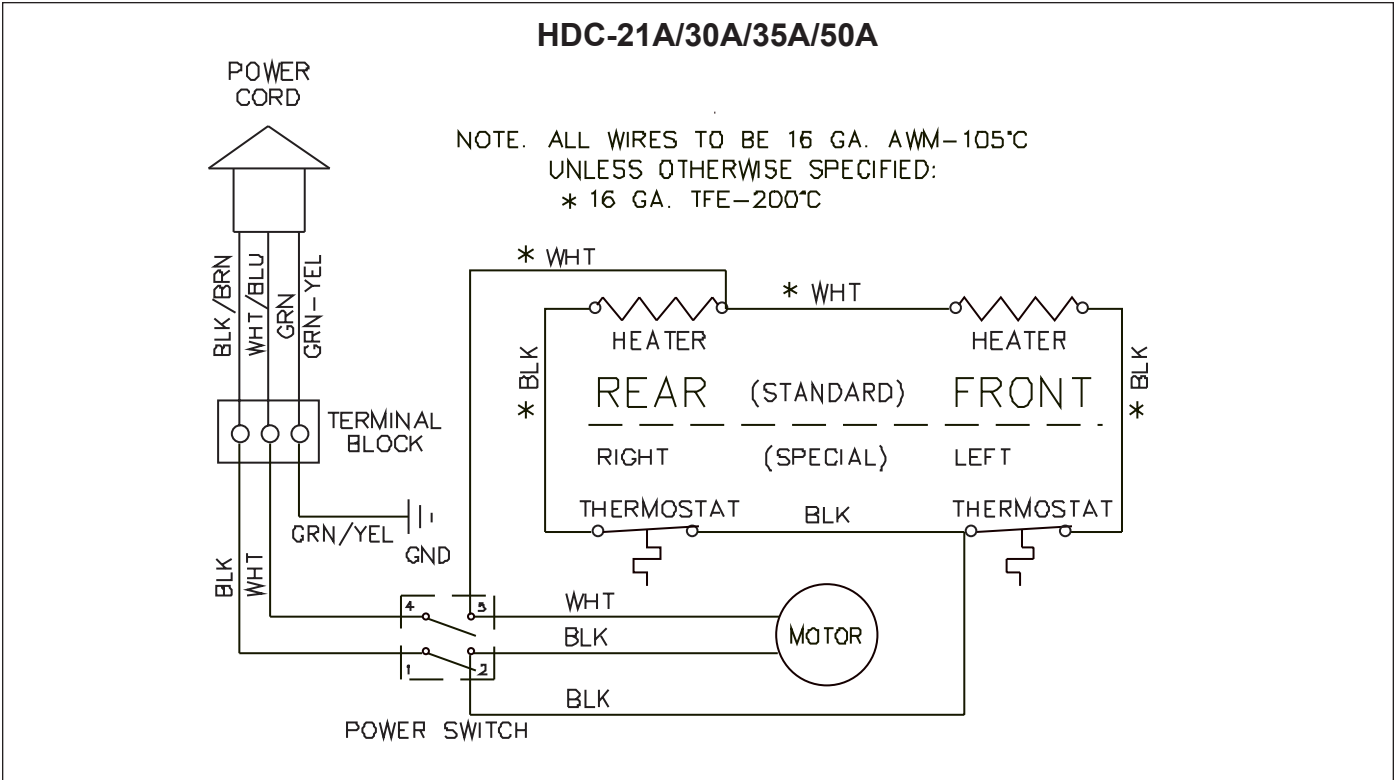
HDC-21A/30A/35A/50A

POWER CORD

NOTE. ALL WIRES TO BE 16 GA. AWM–105°C
UNLESS OTHERWISE SPECIFIED:
∗ 16 GA. TFE–200°C

BLK/BRN
WHT/BLU
GRN
GRN-YEL

TERMINAL BLOCK

GRN/YEL
GND

∗ WHT

∗ WHT

HEATER

HEATER

∗ BLK

∗ BLK

REAR (STANDARD) FRONT

RIGHT (SPECIAL) LEFT

THERMOSTAT

BLK

THERMOSTAT

BLK
WHT

4
3
1
2

WHT
BLK

MOTOR

BLK

POWER SWITCH